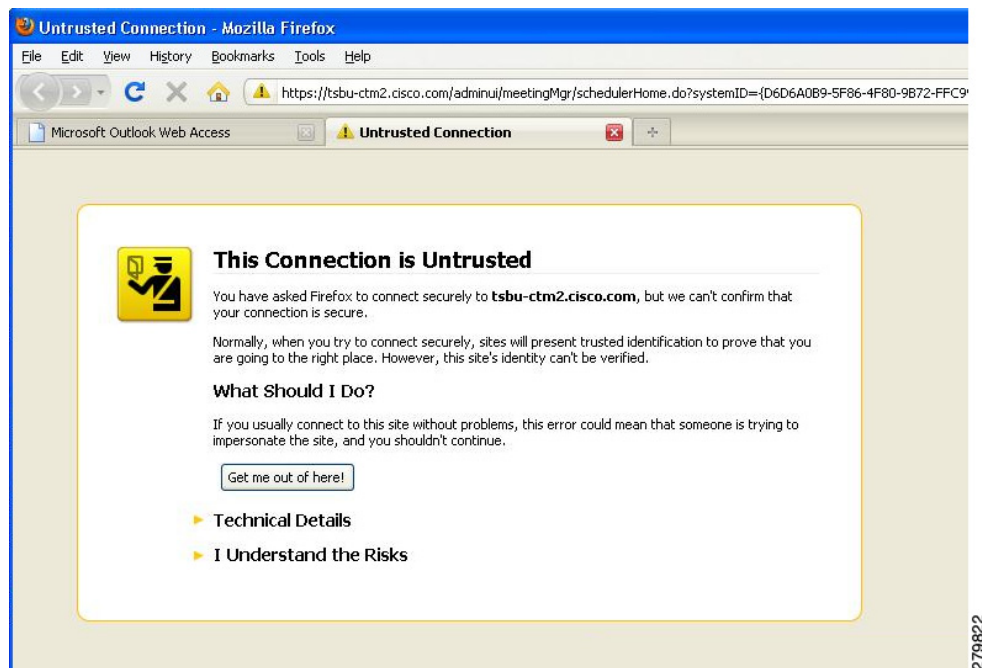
Untrusted Connection - Mozilla Firefox

File Edit View History Bookmarks Tools Help

https://tsbu-ctm2.cisco.com/adminui/meetingMgr/schedulerHome.do?systemID={D6D6A0B9-5F86-4F80-9B72-FFC9

Microsoft Outlook Web Access

Untrusted Connection

This Connection is Untrusted

You have asked Firefox to connect securely to **tsbu-ctm2.cisco.com**, but we can't confirm that your connection is secure.

Normally, when you try to connect securely, sites will present trusted identification to prove that you are going to the right place. However, this site's identity can't be verified.

What Should I Do?

If you usually connect to this site without problems, this error could mean that someone is trying to impersonate the site, and you shouldn't continue.

Get me out of here!

Technical Details

I Understand the Risks

279822